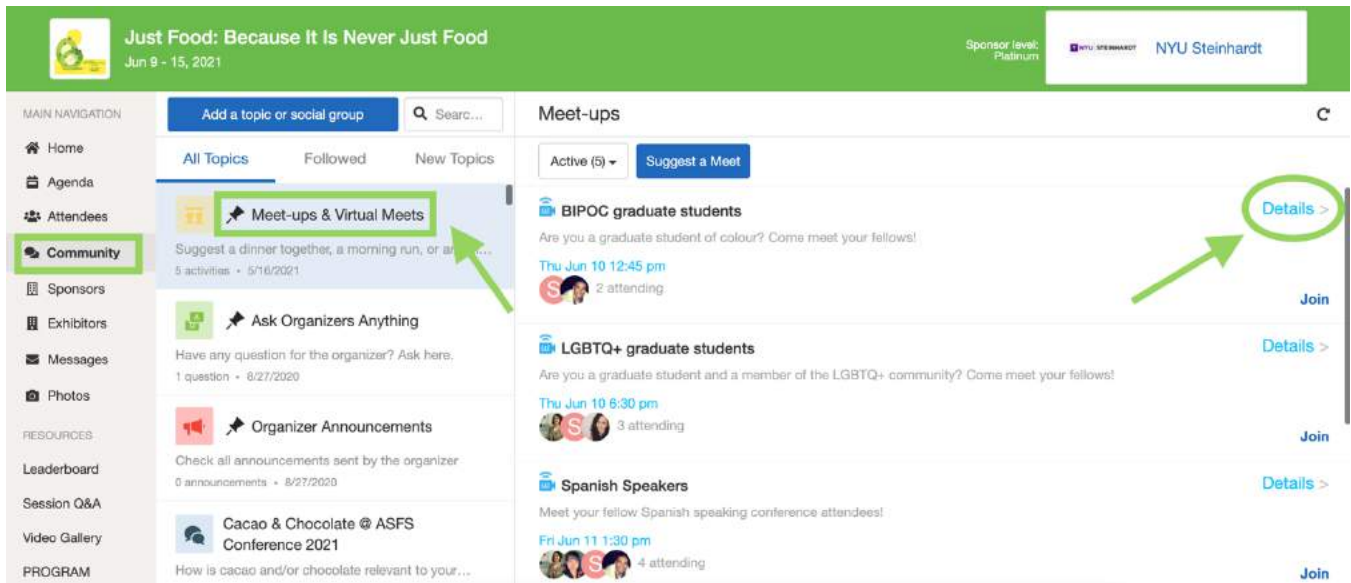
Just Food: Because It Is Never Just Food
Jun 9 - 15, 2021

Sponsor level: Platinum
NYU STEINHARDT NYU Steinhardt

MAIN NAVIGATION
Home
Agenda
Attendees
Community
Sponsors
Exhibitors
Messages
Photos
RESOURCES
Leaderboard
Session Q&A
Video Gallery
PROGRAM

Add a topic or social group
Searc...
All Topics
Followed
New Topics

Meet-ups & Virtual Meets
Suggest a dinner together, a morning run, or a...
5 activities • 5/16/2021

Ask Organizers Anything
Have any question for the organizer? Ask here.
1 question • 6/27/2020

Organizer Announcements
Check all announcements sent by the organizer
0 announcements • 8/27/2020

Cacao & Chocolate @ ASFS Conference 2021
How is cacao and/or chocolate relevant to your...

Meet-ups
Active (5)
Suggest a Meet

BIPOC graduate students
Details >
Are you a graduate student of colour? Come meet your fellows!
Thu Jun 10 12:45 pm
S 2 attending
Join

LGBTQ+ graduate students
Details >
Are you a graduate student and a member of the LGBTQ+ community? Come meet your fellows!
Thu Jun 10 6:30 pm
S 3 attending
Join

Spanish Speakers
Details >
Meet your fellow Spanish speaking conference attendees!
Fri Jun 11 1:30 pm
S 4 attending
Join